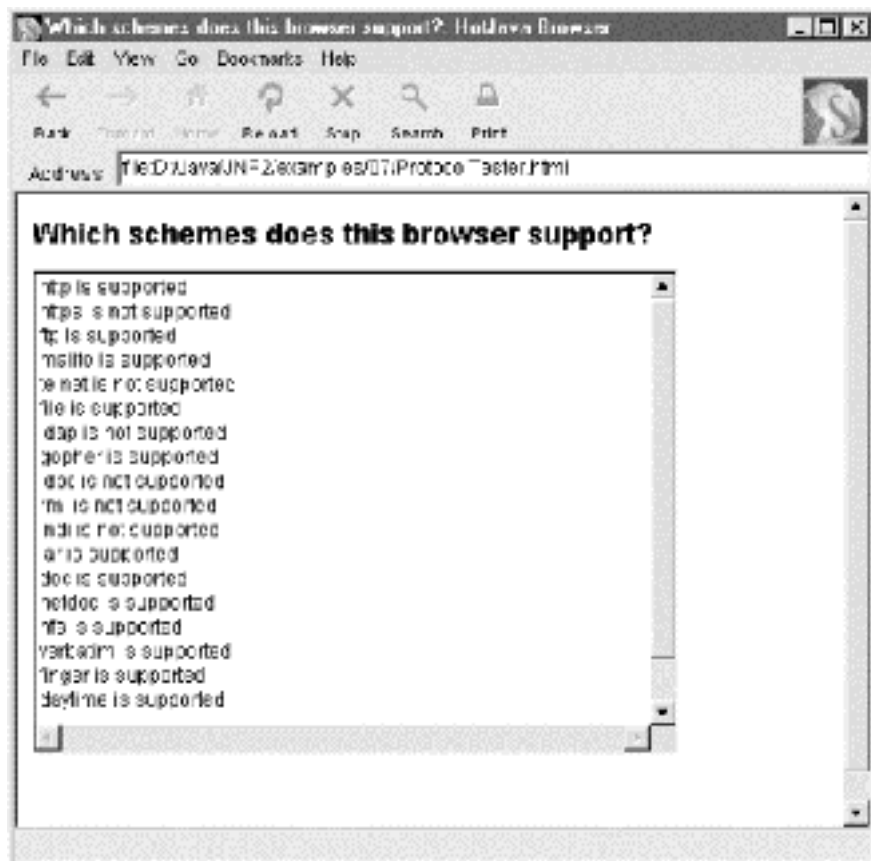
Which schemes does this browser support? HotJava Browser

File Edit View Go Bookmarks Help

Back Forward Home Reload Stop Search Print

Address file:D:/JavaJNP2/examples/07/ProtocolTester.html

Which schemes does this browser support?

http is supported
https is not supported
ftp is supported
mailto is supported
telnet is not supported
file is supported
ldap is not supported
gopher is supported
jdbc is not supported
rmi is not supported
jndi is not supported
jar is supported
doc is supported
netdoc is supported
nfs is supported
verbatim is supported
finger is supported
daytime is supported